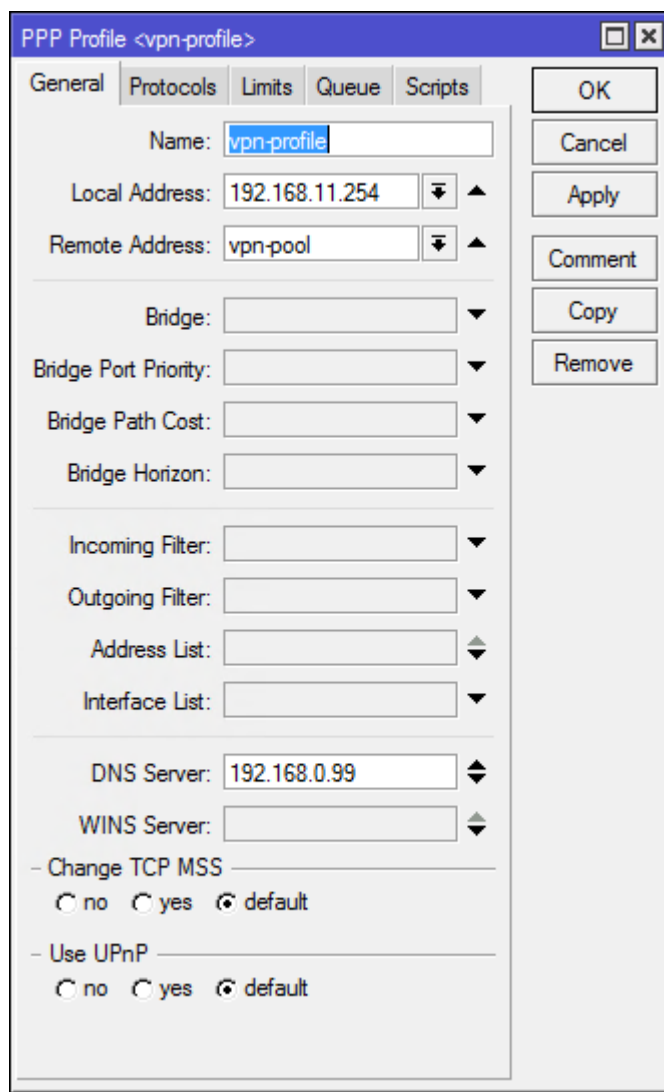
PPP Profile <vpn-profile>

General | Protocols | Limits | Queue | Scripts

OK
Cancel
Apply
Comment
Copy
Remove

Name: vpn-profile
Local Address: 192.168.11.254
Remote Address: vpn-pool

Bridge:
Bridge Port Priority:
Bridge Path Cost:
Bridge Horizon:

Incoming Filter:
Outgoing Filter:
Address List:
Interface List:

DNS Server: 192.168.0.99
WINS Server:

Change TCP MSS
no yes default

Use UPnP
no yes default